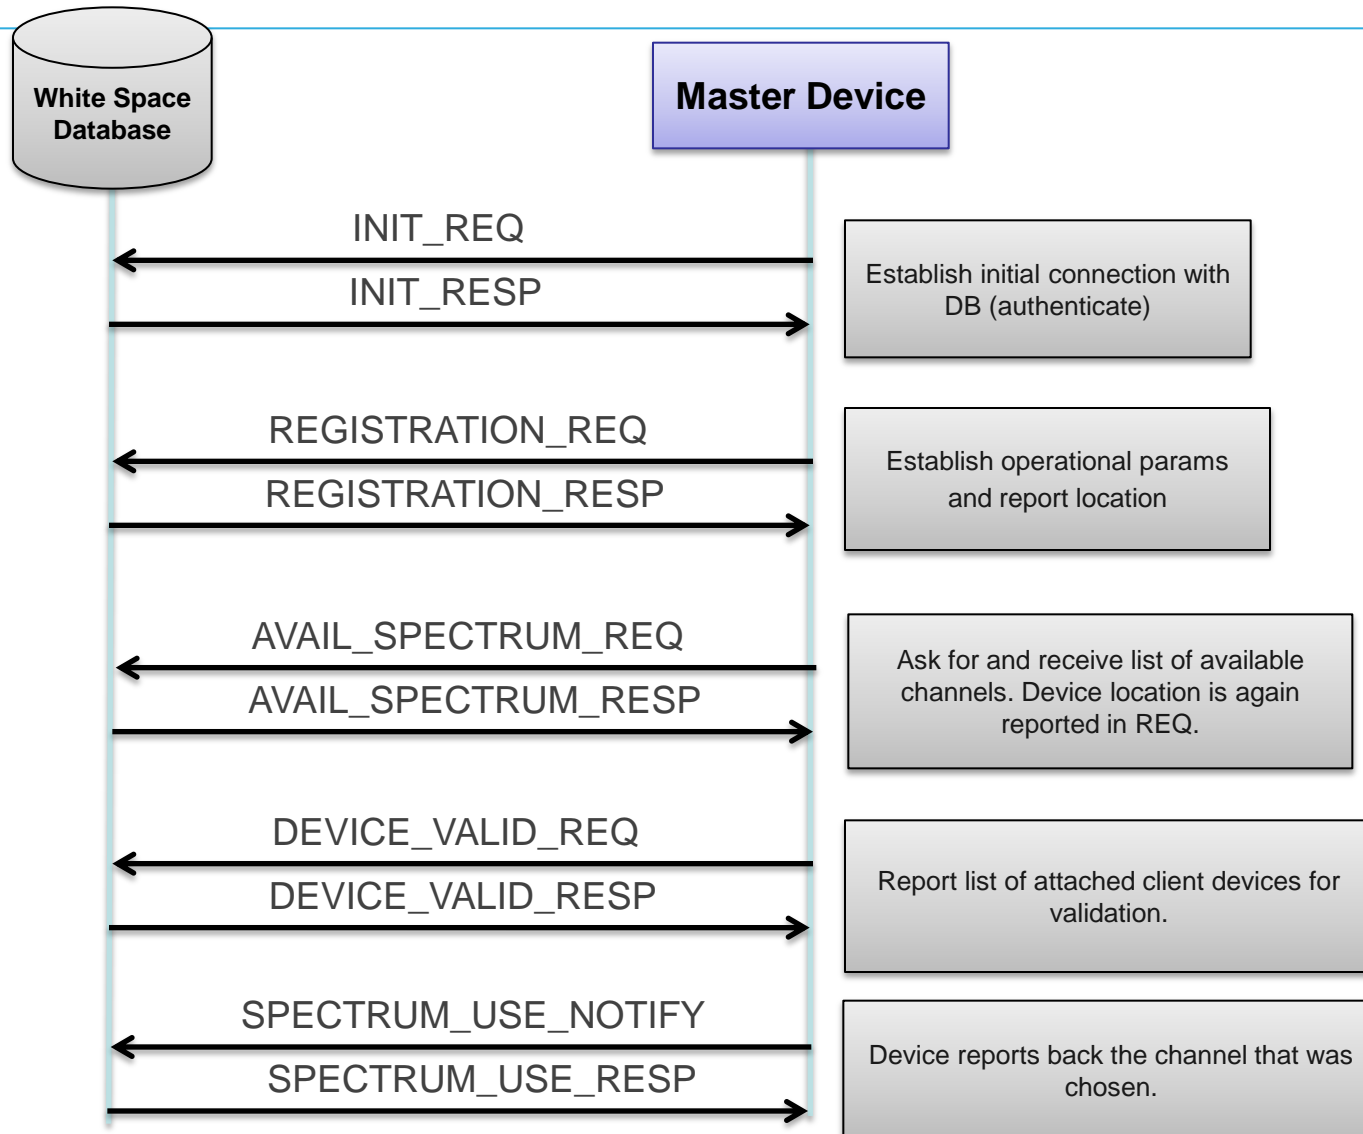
White Space Database

Master Device

INIT_REQ

INIT_RESP

Establish initial connection with DB (authenticate)

REGISTRATION_REQ

REGISTRATION_RESP

Establish operational params and report location

AVAIL_SPECTRUM_REQ

AVAIL_SPECTRUM_RESP

Ask for and receive list of available channels. Device location is again reported in REQ.

DEVICE_VALID_REQ

DEVICE_VALID_RESP

Report list of attached client devices for validation.

SPECTRUM_USE_NOTIFY

SPECTRUM_USE_RESP

Device reports back the channel that was chosen.